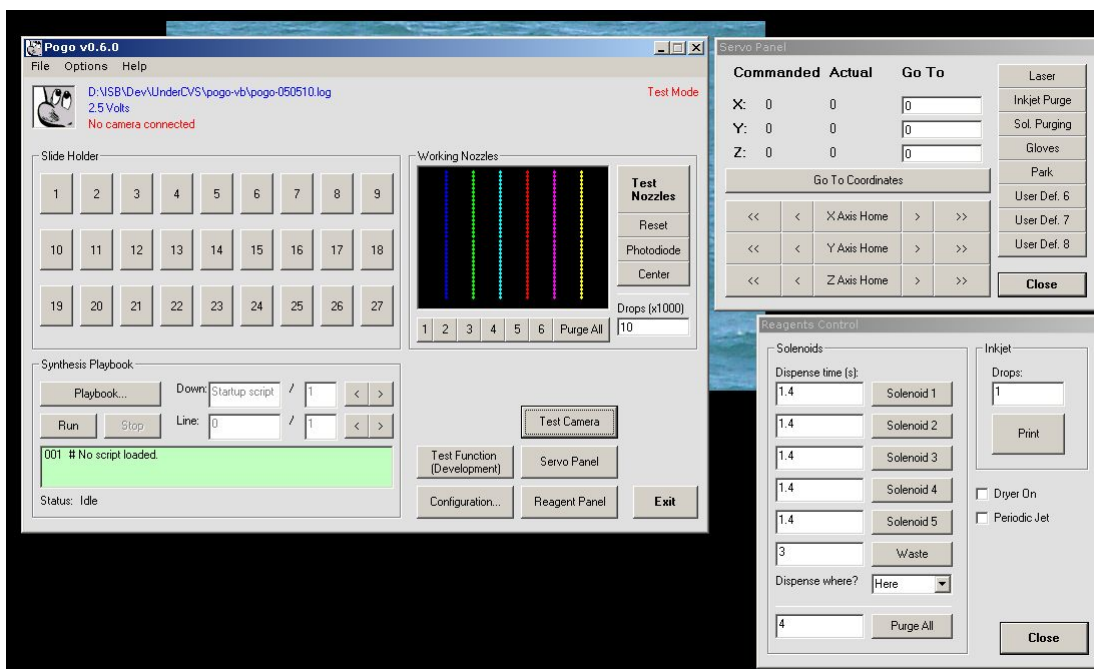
Pogo v0.6.0
File Options Help
D:\ISB\Dev\UnderCVS\pogo-vb\pogo-050510.log
2.5 Volts
No camera connected
Test Mode

Slide Holder
1 2 3 4 5 6 7 8 9
10 11 12 13 14 15 16 17 18
19 20 21 22 23 24 25 26 27

Working Nozzles
Test Nozzles
Reset
Photodiode
Center
Drops (x1000)
10
1 2 3 4 5 6 Purge All

Synthesis Playbook
Playbook...
Down: Startup script / 1 < >
Run Stop
Line: 0 / 1 < >
001 # No script loaded.
Status: Idle

Test Camera
Test Function (Development)
Servo Panel
Configuration...
Reagent Panel
Exit

Servo Panel
| | Commanded | Actual | Go To |
|---|---|---|---|
| X: | 0 | 0 | 0 |
| Y: | 0 | 0 | 0 |
| Z: | 0 | 0 | 0 |

Go To Coordinates
<< < X Axis Home > >>
<< < Y Axis Home > >>
<< < Z Axis Home > >>
Laser
Inkjet Purge
Sol. Purging
Gloves
Park
User Def. 6
User Def. 7
User Def. 8
Close

Reagents Control
Solenoids
Dispense time (s):
1.4 Solenoid 1
1.4 Solenoid 2
1.4 Solenoid 3
1.4 Solenoid 4
1.4 Solenoid 5
3 Waste
Dispense where? Here
4 Purge All
Inkjet
Drops:
1
Print
Dryer On
Periodic Jet
Close